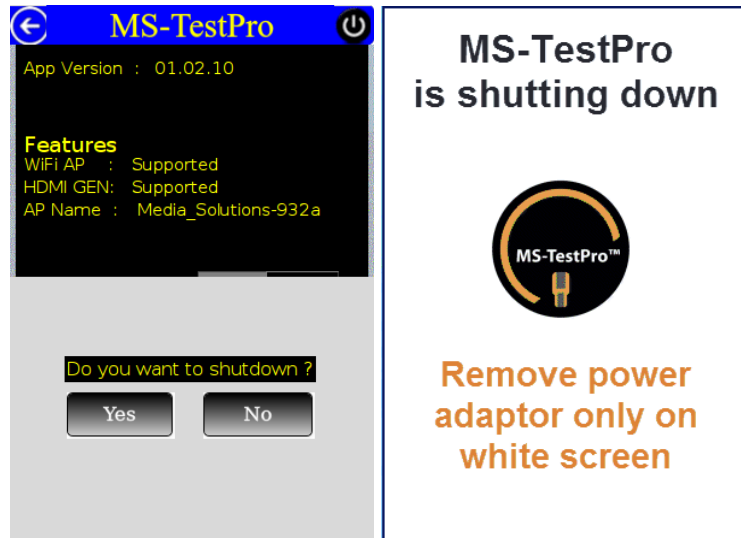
MS-TestPro

App Version : 01.02.10

Features
WiFi AP : Supported
HDMI GEN: Supported
AP Name : Media_Solutions-932a

Do you want to shutdown ?

Yes

No

MS-TestPro
is shutting down

MS-TestPro™

Remove power adaptor only on white screen